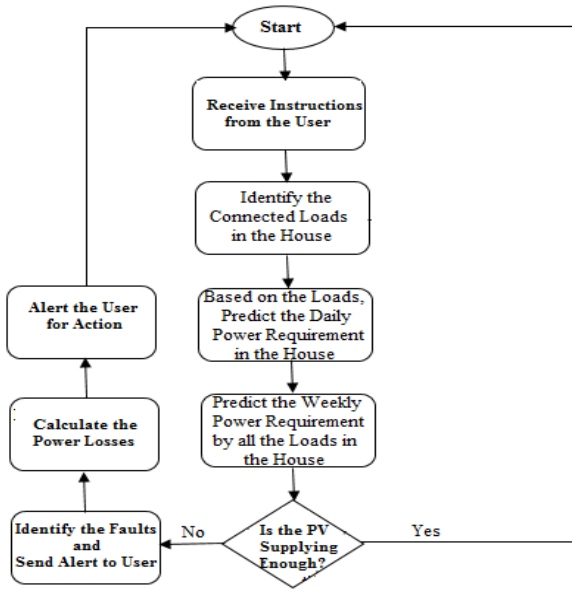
Start

Receive Instructions from the User

Identify the Connected Loads in the House

Based on the Loads, Predict the Daily Power Requirement in the House

Predict the Weekly Power Requirement by all the Loads in the House

Is the PV Supplying Enough?

Yes

No

Identify the Faults and Send Alert to User

Calculate the Power Losses

Alert the User for Action